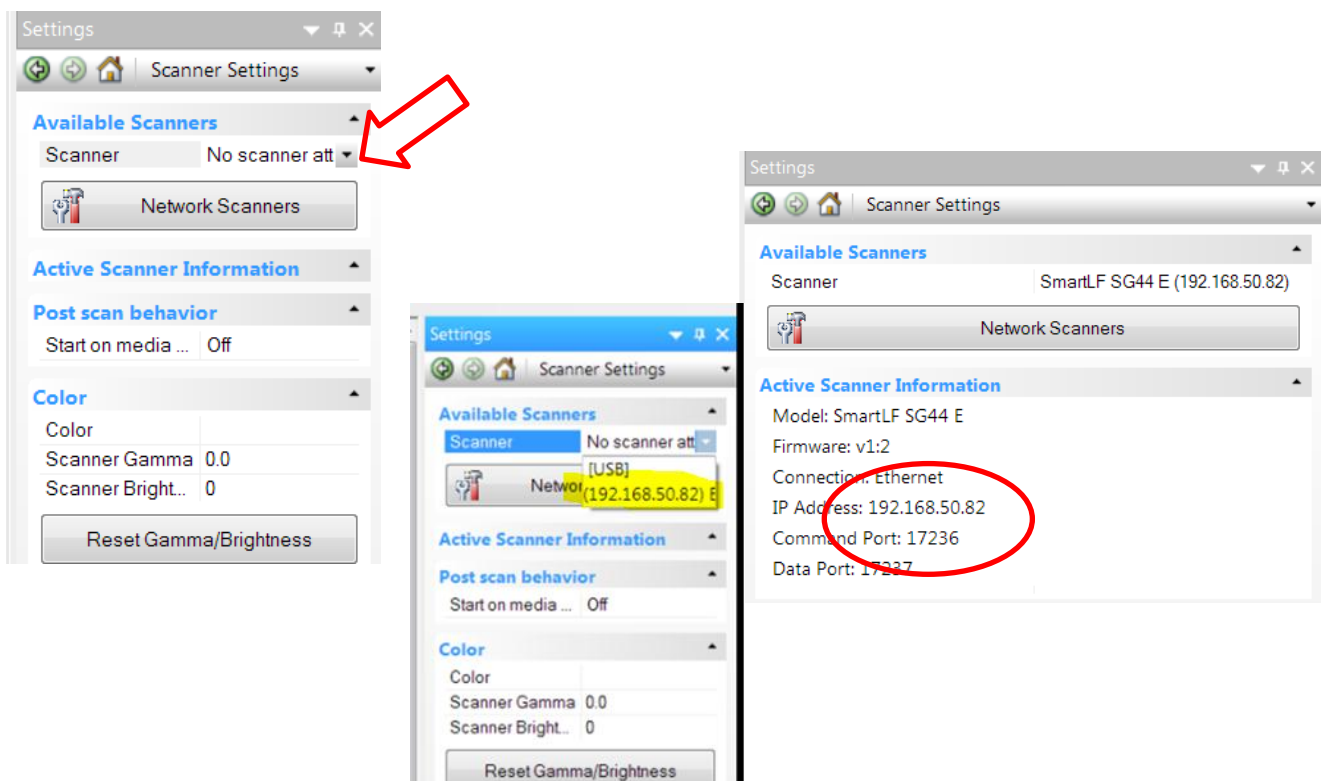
Settings

Scanner Settings

Available Scanners

Scanner | No scanner att

Network Scanners

Active Scanner Information

Post scan behavior

Start on media ... | Off

Color

Color

Scanner Gamma | 0.0

Scanner Bright... | 0

Reset Gamma/Brightness

Settings

Scanner Settings

Available Scanners

Scanner | No scanner att

[USB]

(192.168.50.82) E

Networ

Active Scanner Information

Post scan behavior

Start on media ... | Off

Color

Color

Scanner Gamma | 0.0

Scanner Bright... | 0

Reset Gamma/Brightness

Settings

Scanner Settings

Available Scanners

Scanner | SmartLF SG44 E (192.168.50.82)

Network Scanners

Active Scanner Information

Model: SmartLF SG44 E

Firmware: v1:2

Connection: Ethernet

IP Address: 192.168.50.82

Command Port: 17236

Data Port: 17237